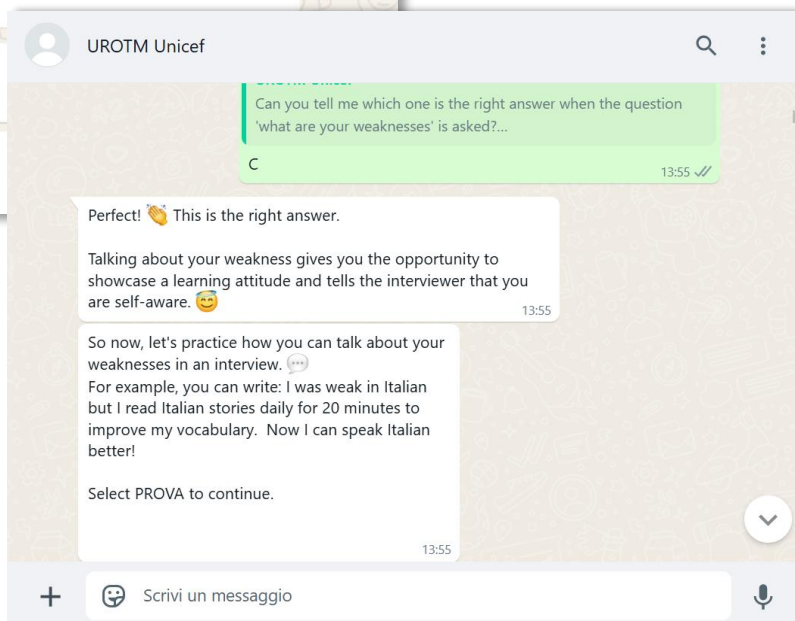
UROTM Unicef

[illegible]
Can you tell me which one is the right answer when the question 'what are your weaknesses' is asked?...

C
13:55

Perfect! 👏 This is the right answer.

Talking about your weakness gives you the opportunity to showcase a learning attitude and tells the interviewer that you are self-aware. 😇
13:55

So now, let's practice how you can talk about your weaknesses in an interview. 💬
For example, you can write: I was weak in Italian but I read Italian stories daily for 20 minutes to improve my vocabulary. Now I can speak Italian better!

Select PROVA to continue.
13:55

Scrivi un messaggio